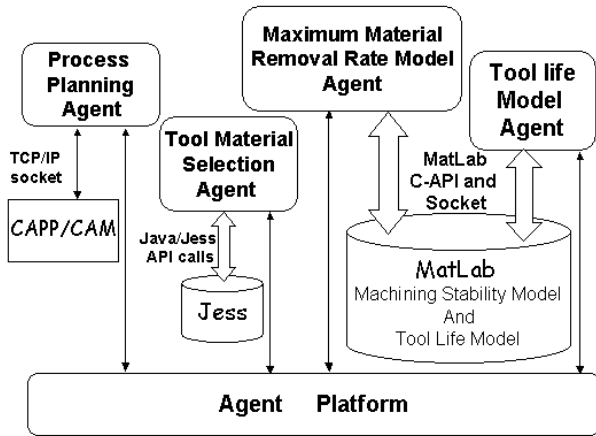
Process Planning Agent

TCP/IP socket

CAPP/CAM

Tool Material Selection Agent

Java/Jess API calls

Jess

Maximum Material Removal Rate Model Agent

Tool life Model Agent

MatLab C-API and Socket

MatLab
Machining Stability Model
And
Tool Life Model

Agent Platform